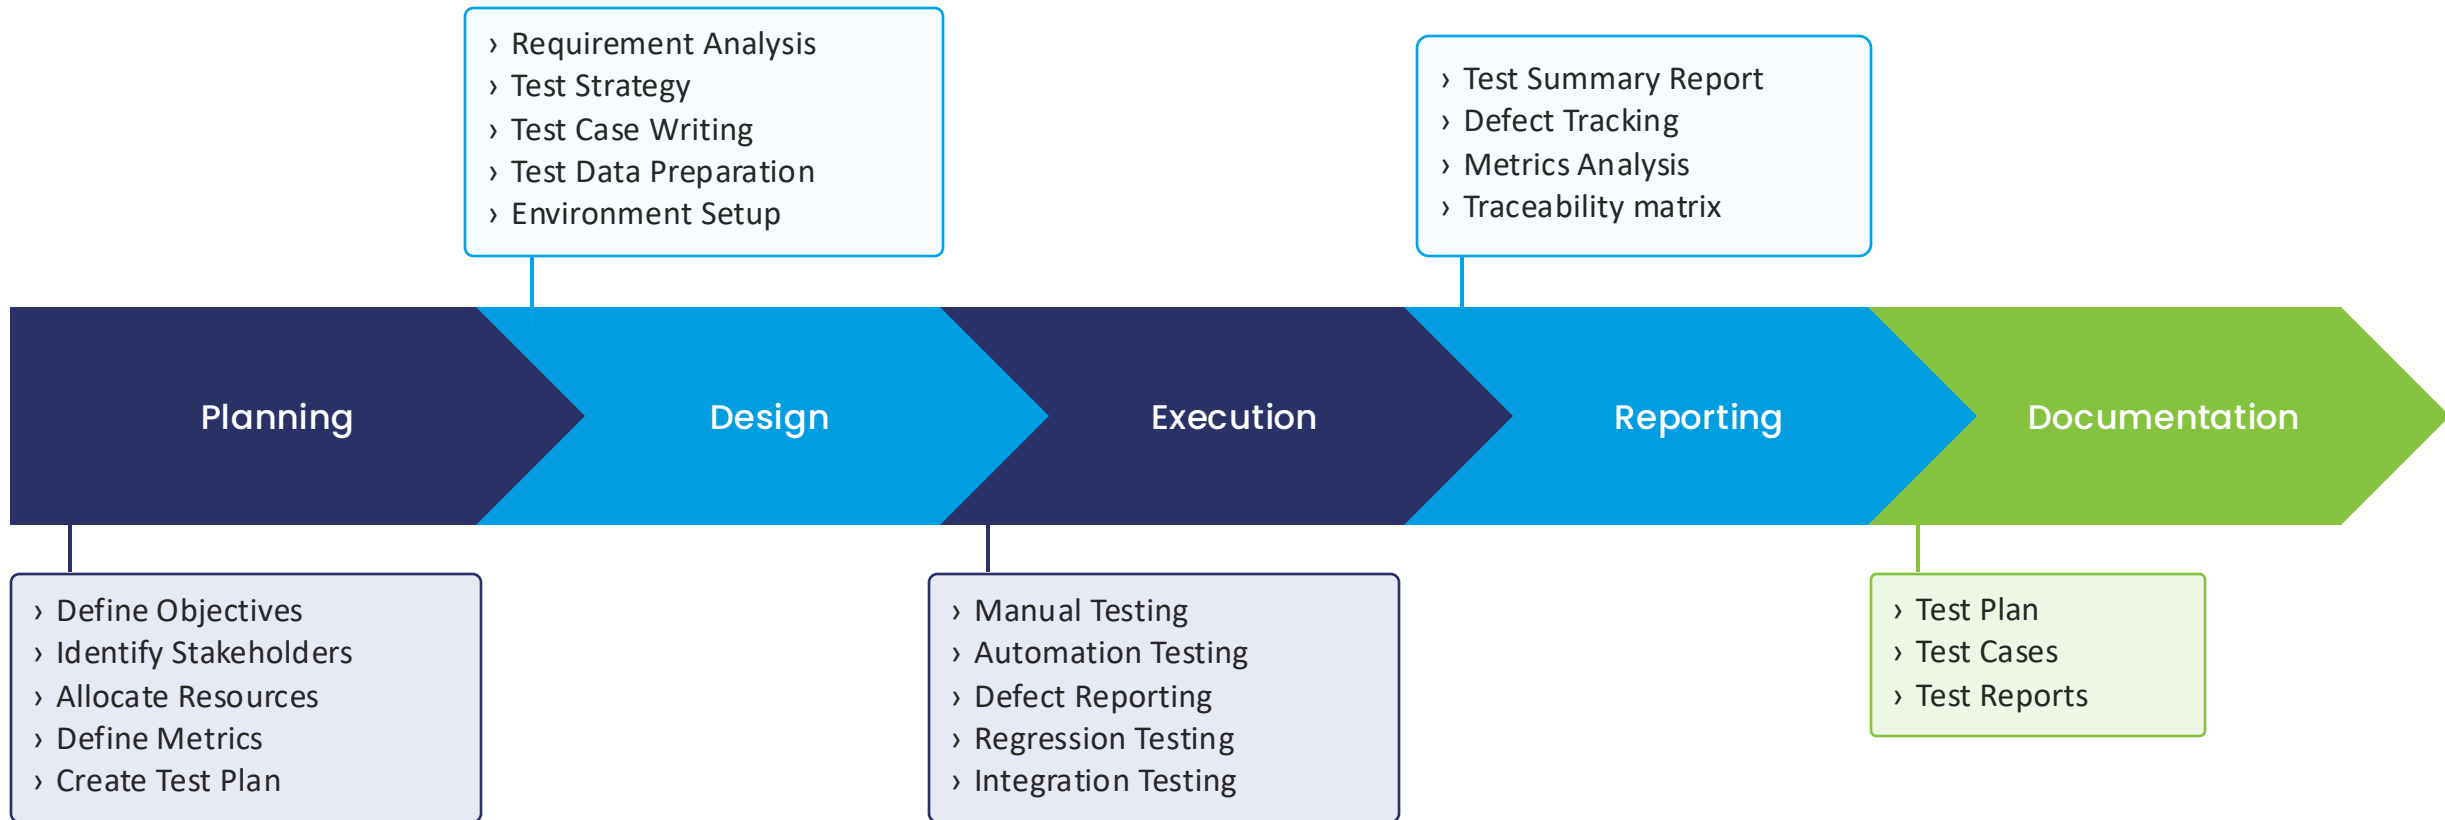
› Requirement Analysis
› Test Strategy
› Test Case Writing
› Test Data Preparation
› Environment Setup

› Test Summary Report
› Defect Tracking
› Metrics Analysis
› Traceability matrix

Planning

Design

Execution

Reporting

Documentation

› Define Objectives
› Identify Stakeholders
› Allocate Resources
› Define Metrics
› Create Test Plan

› Manual Testing
› Automation Testing
› Defect Reporting
› Regression Testing
› Integration Testing

› Test Plan
› Test Cases
› Test Reports